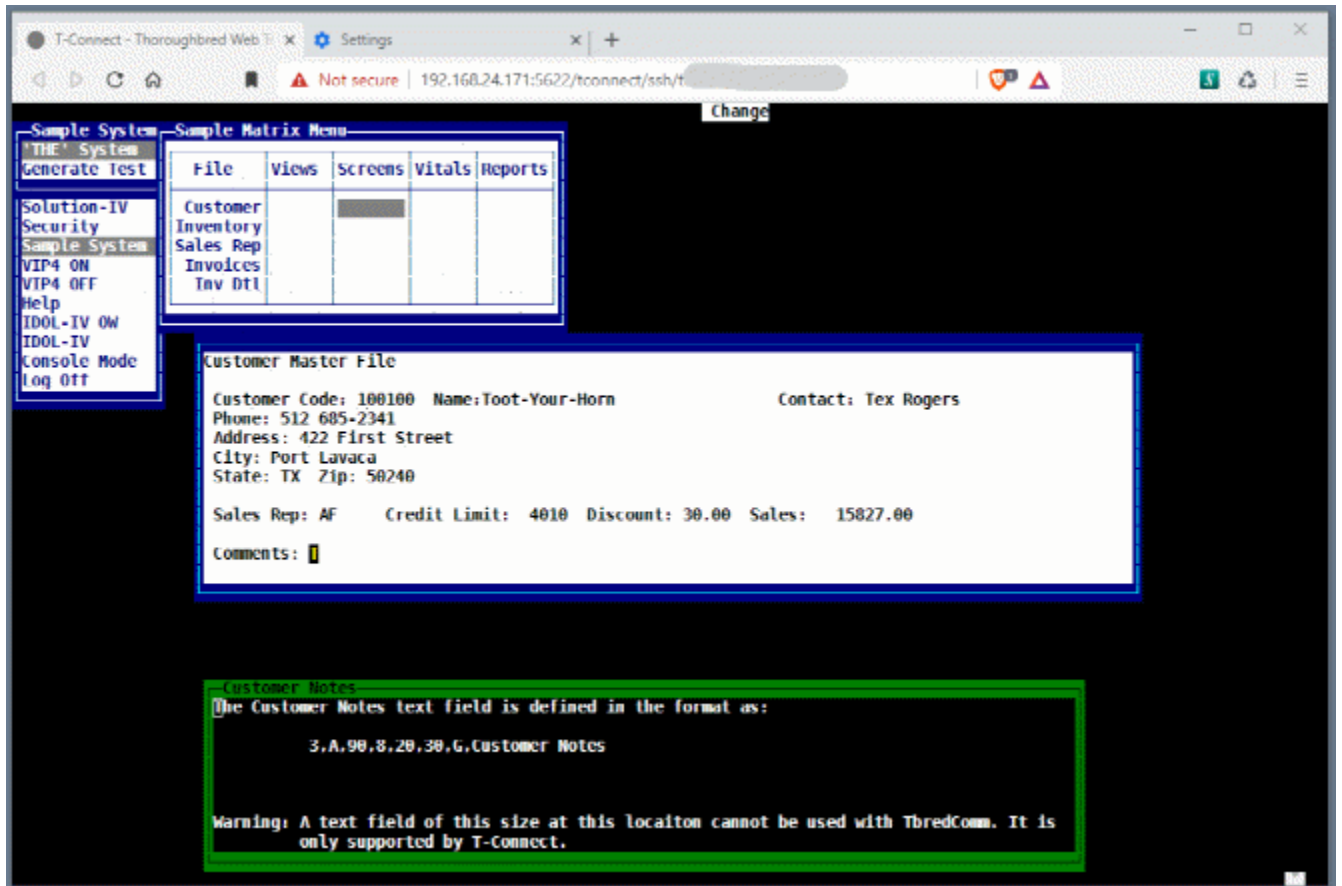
T-Connect - Thoroughbred Web T ×
Settings ×
+

Not secure | 192.168.24.171:5622/tconnect/ssh/t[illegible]

Change

Sample System
'THE' System
Generate Test

Solution-IV
Security
Sample System
VIP4 ON
VIP4 OFF
Help
IDOL-IV OW
IDOL-IV
Console Mode
Log Off

Sample Matrix Menu

| File | Views | Screens | Vitals | Reports |
|---|---|---|---|---|
| Customer | | | | |
| Inventory | | | | |
| Sales Rep | | | | |
| Invoices | | | | |
| Inv Dtl | | | | |

Customer Master File

Customer Code: 100100 Name:Toot-Your-Horn Contact: Tex Rogers
Phone: 512 685-2341
Address: 422 First Street
City: Port Lavaca
State: TX Zip: 50240

Sales Rep: AF Credit Limit: 4010 Discount: 30.00 Sales: 15827.00

Comments:

Customer Notes
The Customer Notes text field is defined in the format as:

3.A.90.8.20.30.G.Customer Notes

Warning: A text field of this size at this locaiton cannot be used with TbredComm. It is only supported by T-Connect.